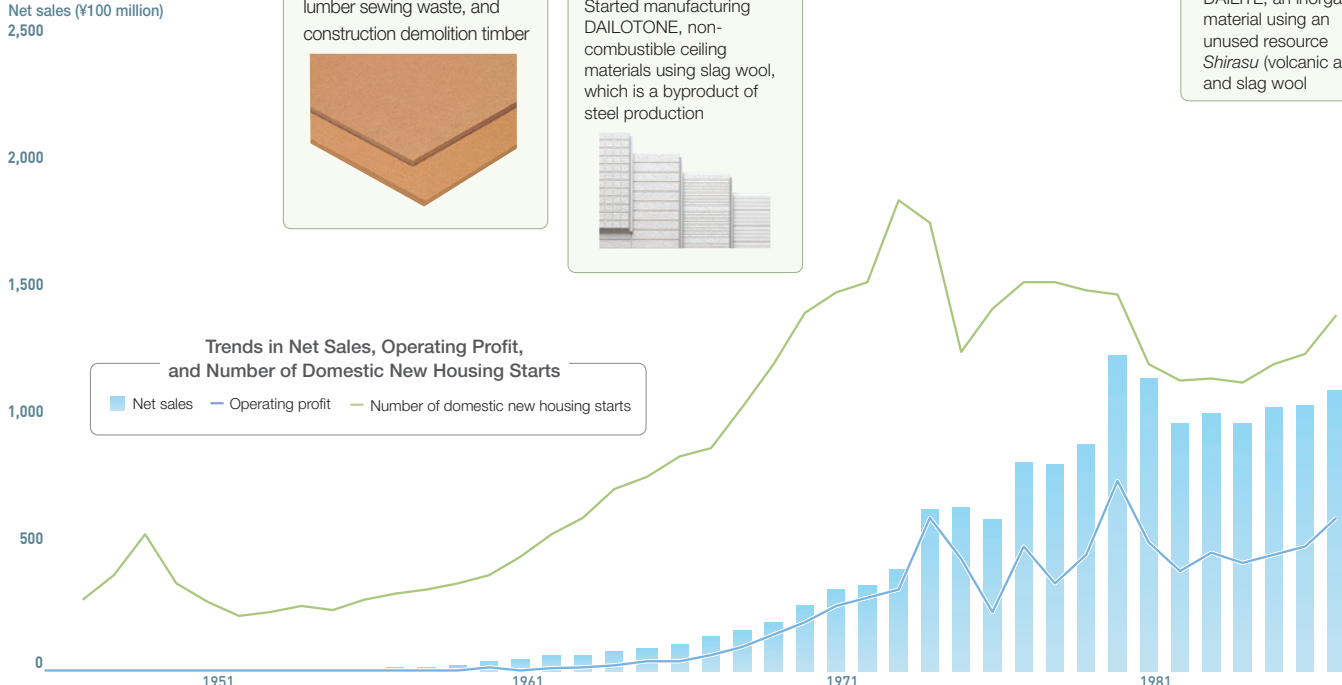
Net sales (¥100 million)
2,500

2,000

1,500

1,000

500

0

lumber sewing waste, and construction demolition timber

Started manufacturing DAILOTONE, non-combustible ceiling materials using slag wool, which is a byproduct of steel production

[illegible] material using an unused resource *Shirasu* (volcanic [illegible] and slag wool

Trends in Net Sales, Operating Profit, and Number of Domestic New Housing Starts

Net sales
Operating profit
Number of domestic new housing starts

1951
1961
1971
1981